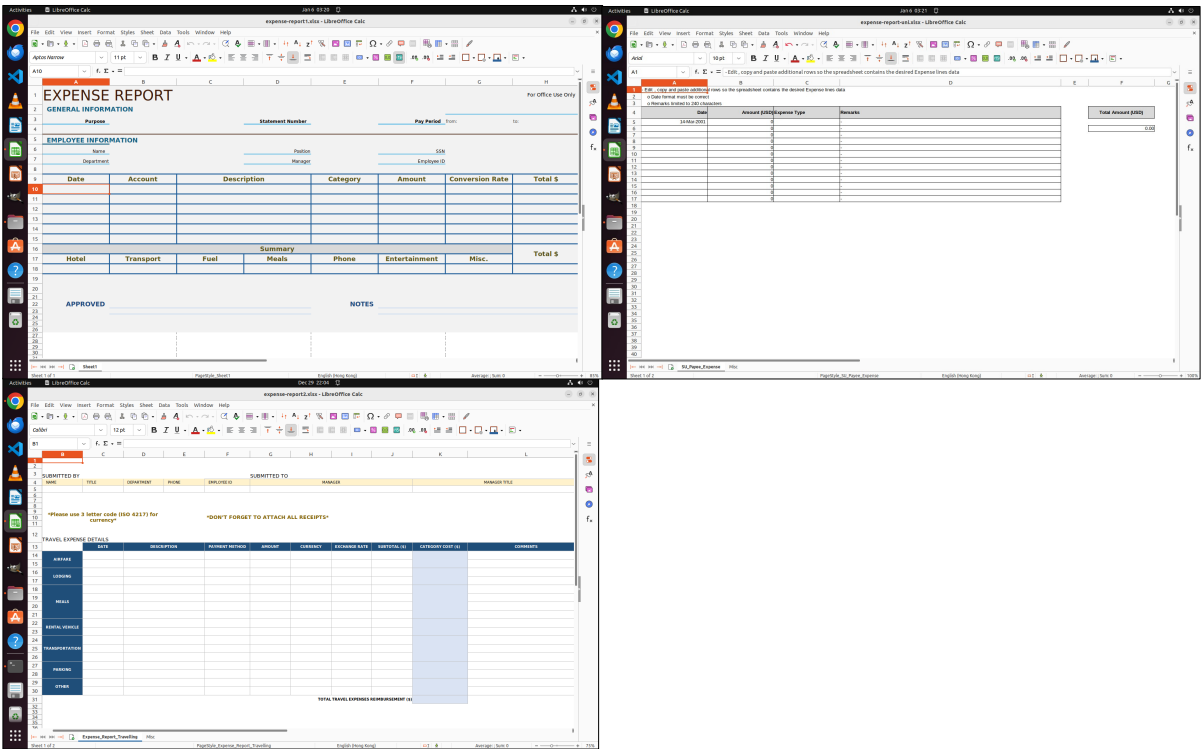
Activities LibreOffice Calc Jan 6 03:20

expense-report1.xlsx - LibreOffice Calc

File Edit View Insert Format Styles Sheet Data Tools Window Help

Aptos Narrow 11 pt

A10

| | A | B | C | D | E | F | G | H |
|---|---|---|---|---|---|---|---|---|
| 1 | EXPENSE REPORT | | | | | | | For Office Use Only |
| 2 | GENERAL INFORMATION | | | | | | | |
| 3 | Purpose | | | Statement Number | | Pay Period | From: | to: |
| 5 | EMPLOYEE INFORMATION | | | | | | | |
| 6 | Name | | | Position | | SSN | | |
| 7 | Department | | | Manager | | Employee ID | | |
| 9 | Date | Account | Description | | Category | Amount | Conversion Rate | Total $ |
| 16 | | | | Summary | | | | Total $ |
| 17 | Hotel | Transport | Fuel | Meals | Phone | Entertainment | Misc. | |
| 20 | APPROVED | | | | NOTES | | | |

Sheet 1 of 1 Sheet1 PageStyle_Sheet1 English (Hong Kong) Average: ; Sum: 0 85%

Activities LibreOffice Calc Jan 6 03:21

expense-report-ssi.xlsx - LibreOffice Calc

File Edit View Insert Format Styles Sheet Data Tools Window Help

Arial 10 pt

A1 - Edit , copy and paste additional rows so the spreadsheet contains the desired Expense lines data

1 Edit , copy and paste additional rows so the spreadsheet contains the desired Expense lines data
2 o Date format must be correct
3 o Remarks limited to 280 characters

| Date | Amount (USD) | Expense Type | Remarks | | Total Amount (USD) |
|---|---|---|---|---|---|
| 14-Mar-2001 | 0 | | - | | 0.00 |
| | 0 | | - | | |
| | 0 | | - | | |
| | 0 | | - | | |
| | 0 | | - | | |
| | 0 | | - | | |
| | 0 | | - | | |
| | 0 | | - | | |
| | 0 | | - | | |
| | 0 | | - | | |
| | 0 | | - | | |
| | 0 | | - | | |
| | 0 | | - | | |

Sheet 1 of 2 SU_Payee_Expense Misc PageStyle_SU_Payee_Expense English (Hong Kong) Average: ; Sum: 0 100%

Activities LibreOffice Calc Dec 29 22:04

expense-report2.xlsx - LibreOffice Calc

File Edit View Insert Format Styles Sheet Data Tools Window Help

Calibri 12 pt

B1

SUBMITTED BY SUBMITTED TO

| NAME | TITLE | DEPARTMENT | PHONE | EMPLOYEE ID | MANAGER | MANAGER TITLE |
|---|---|---|---|---|---|---|

*Please use 3 letter code (ISO 4217) for currency* *DON'T FORGET TO ATTACH ALL RECEIPTS*

TRAVEL EXPENSE DETAILS

| | DATE | DESCRIPTION | PAYMENT METHOD | AMOUNT | CURRENCY | EXCHANGE RATE | SUBTOTAL ($) | CATEGORY COST ($) | COMMENTS |
|---|---|---|---|---|---|---|---|---|---|
| AIRFARE | | | | | | | | | |
| LODGING | | | | | | | | | |
| MEALS | | | | | | | | | |
| RENTAL VEHICLE | | | | | | | | | |
| TRANSPORTATION | | | | | | | | | |
| PARKING | | | | | | | | | |
| OTHER | | | | | | | | | |

TOTAL TRAVEL EXPENSES REIMBURSEMENT ($)

Sheet 1 of 2 Expense_Report_Travelling Misc PageStyle_Expense_Report_Travelling English (Hong Kong) Average: ; Sum: 0 75%